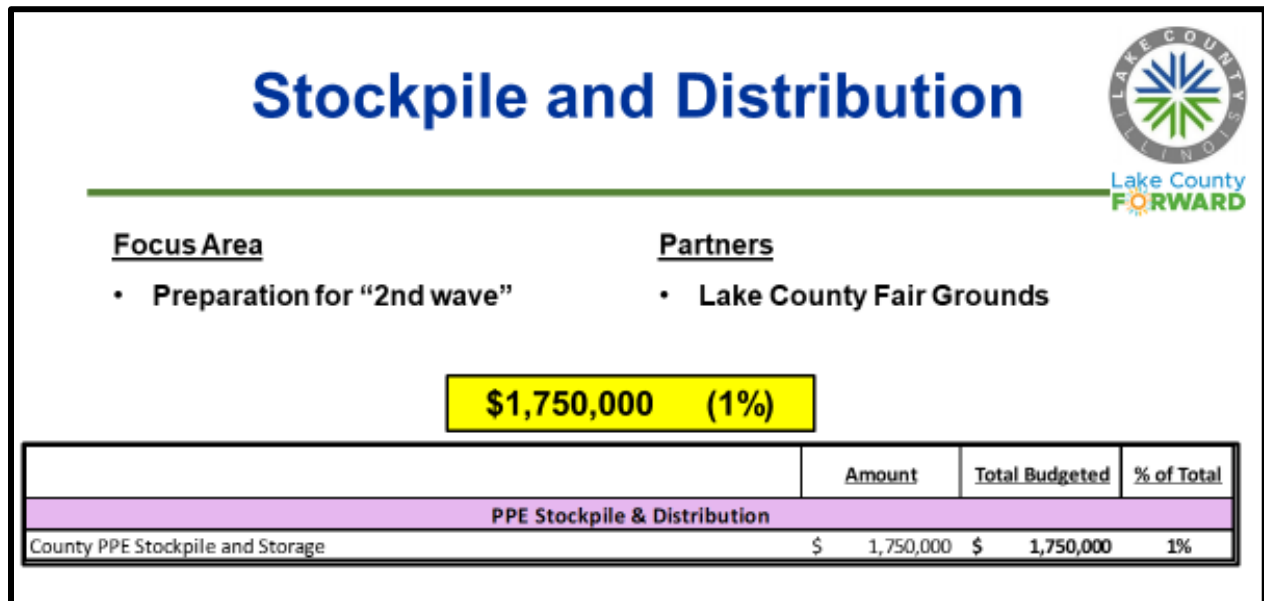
Stockpile and Distribution

LAKE COUNTY ILLINOIS

Lake County FORWARD

Focus Area

• Preparation for "2nd wave"

Partners

• Lake County Fair Grounds

$1,750,000 (1%)

| | Amount | Total Budgeted | % of Total |
|---|---|---|---|
| PPE Stockpile & Distribution | | | |
| County PPE Stockpile and Storage | $ 1,750,000 | $ 1,750,000 | 1% |